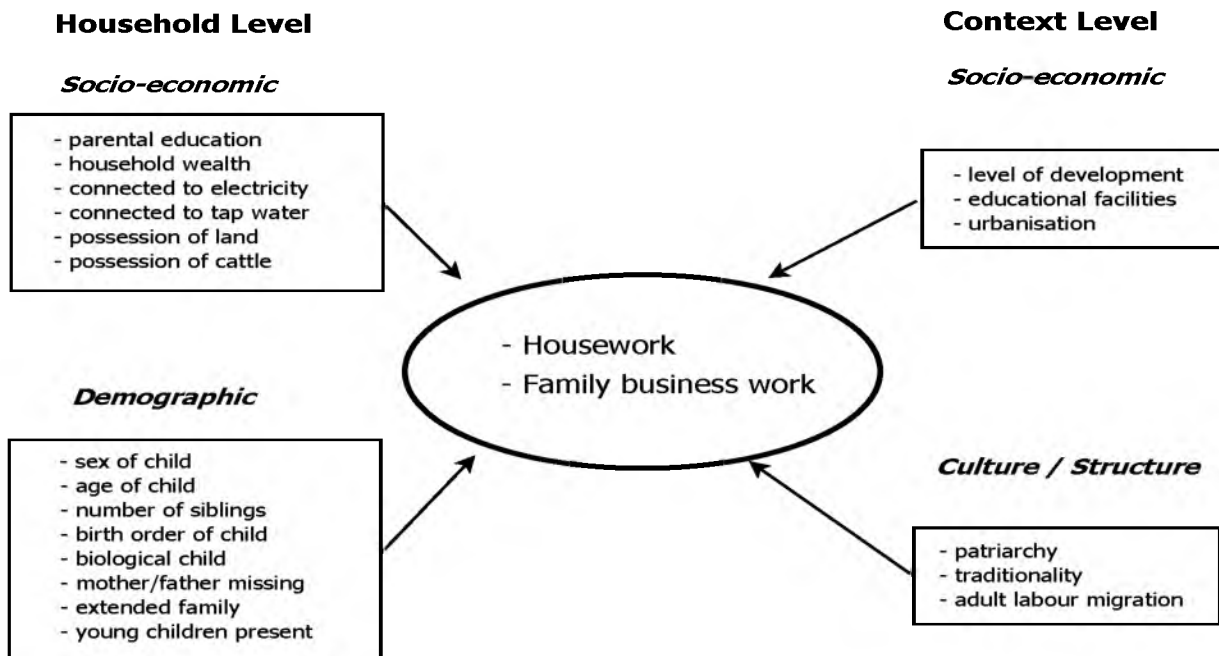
Household Level

Socio-economic

- parental education
- household wealth
- connected to electricity
- connected to tap water
- possession of land
- possession of cattle

Context Level

Socio-economic

- level of development
- educational facilities
- urbanisation

- Housework
- Family business work

Demographic

- sex of child
- age of child
- number of siblings
- birth order of child
- biological child
- mother/father missing
- extended family
- young children present

Culture / Structure

- patriarchy
- traditionality
- adult labour migration